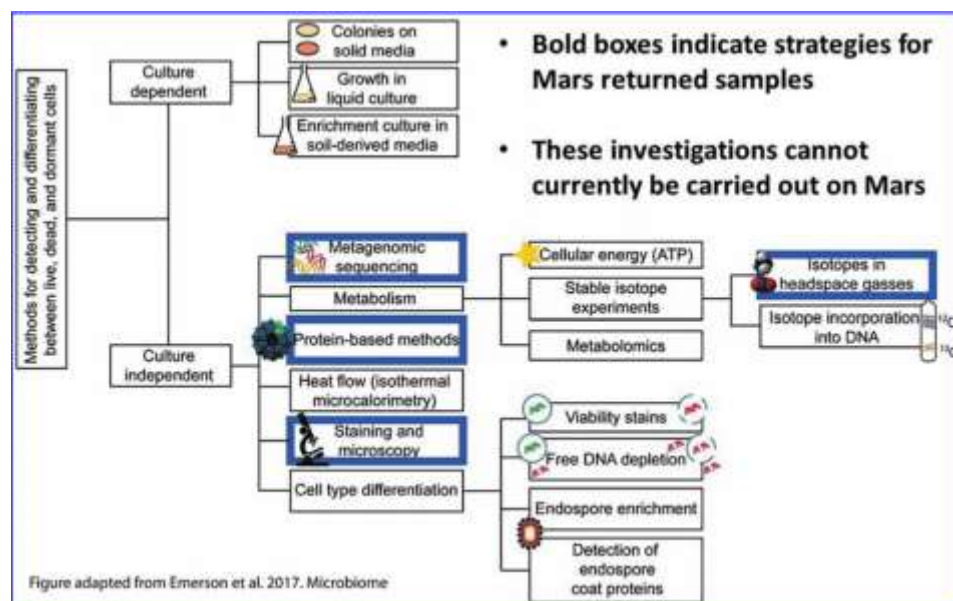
Methods for detecting and differentiating between live, dead, and dormant cells

Culture dependent

Colonies on solid media

Growth in liquid culture

Enrichment culture in soil-derived media

• Bold boxes indicate strategies for Mars returned samples

• These investigations cannot currently be carried out on Mars

Culture independent

Metagenomic sequencing

Metabolism

Protein-based methods

Heat flow (isothermal microcalorimetry)

Staining and microscopy

Cell type differentiation

Cellular energy (ATP)

Stable isotope experiments

Metabolomics

Isotopes in headspace gasses

Isotope incorporation into DNA

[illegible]C

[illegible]C

Viability stains

Free DNA depletion

Endospore enrichment

Detection of endospore coat proteins

Figure adapted from Emerson et al. 2017. Microbiome